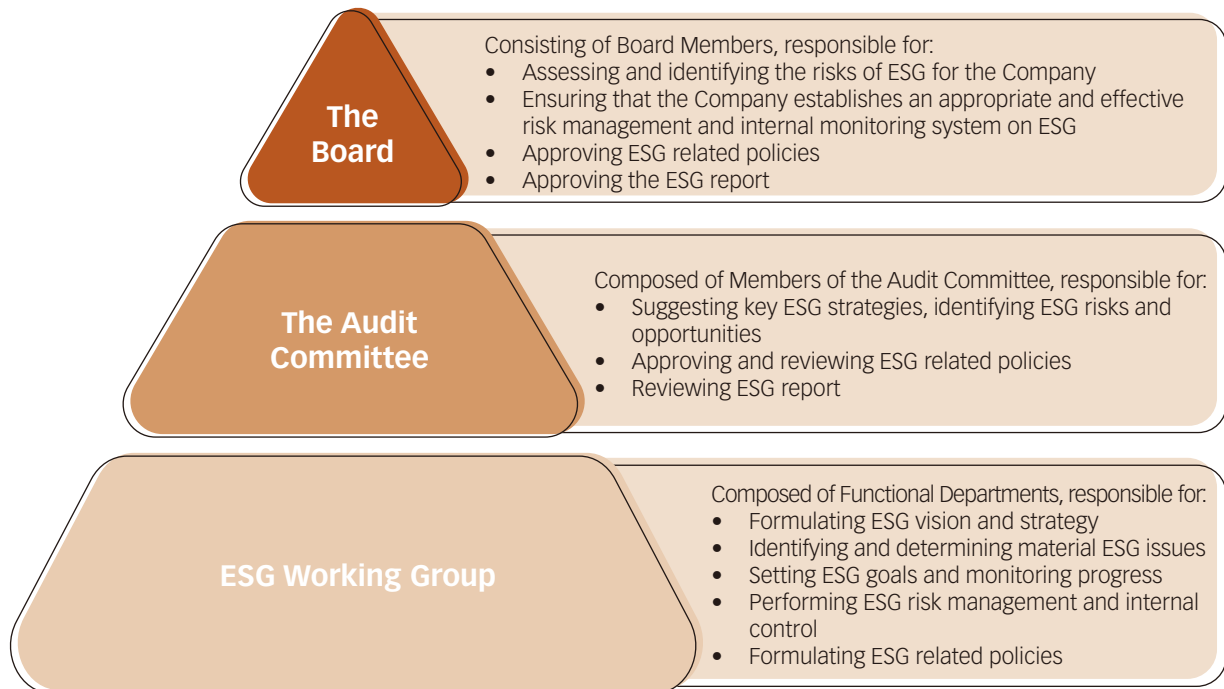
The Board

Consisting of Board Members, responsible for:
• Assessing and identifying the risks of ESG for the Company
• Ensuring that the Company establishes an appropriate and effective risk management and internal monitoring system on ESG
• Approving ESG related policies
• Approving the ESG report

The Audit Committee

Composed of Members of the Audit Committee, responsible for:
• Suggesting key ESG strategies, identifying ESG risks and opportunities
• Approving and reviewing ESG related policies
• Reviewing ESG report

ESG Working Group

Composed of Functional Departments, responsible for:
• Formulating ESG vision and strategy
• Identifying and determining material ESG issues
• Setting ESG goals and monitoring progress
• Performing ESG risk management and internal control
• Formulating ESG related policies